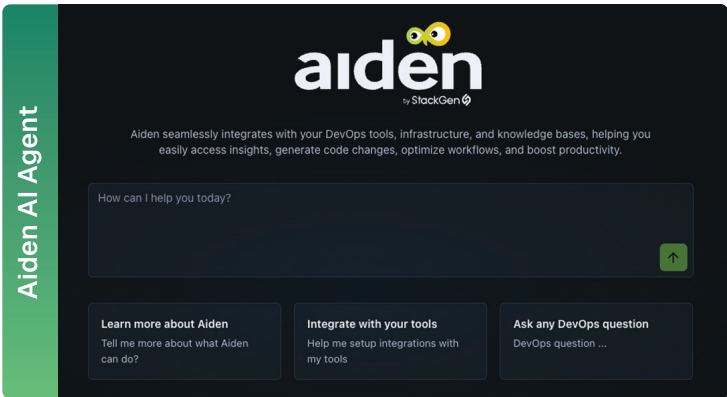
Aiden AI Agent

aiden
by StackGen

Aiden seamlessly integrates with your DevOps tools, infrastructure, and knowledge bases, helping you easily access insights, generate code changes, optimize workflows, and boost productivity.

How can I help you today?

Learn more about Aiden
Tell me more about what Aiden can do?

Integrate with your tools
Help me setup integrations with my tools

Ask any DevOps question
DevOps question ...